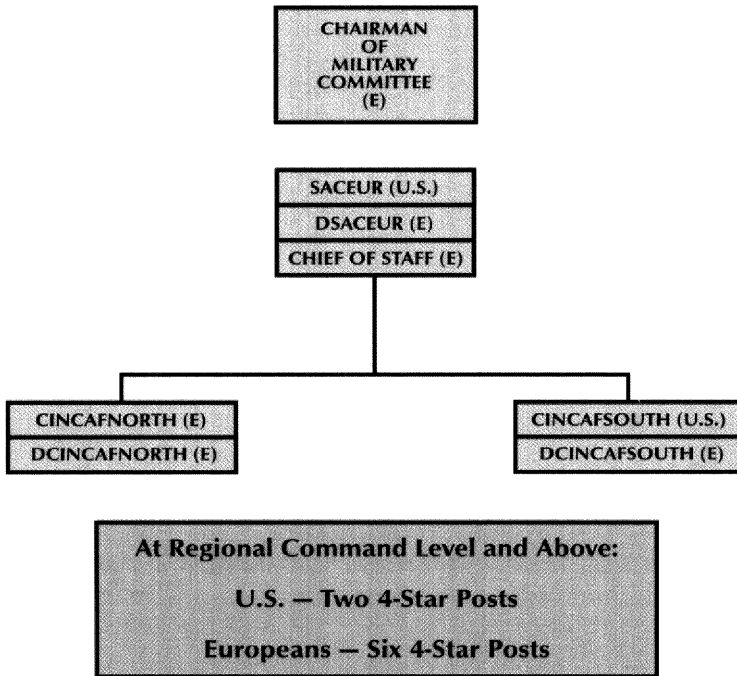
CHAIRMAN OF MILITARY COMMITTEE (E)

SACEUR (U.S.)
DSACEUR (E)
CHIEF OF STAFF (E)

CINCAFNORTH (E)
DCINCAFNORTH (E)

CINCAFSOUTH (U.S.)
DCINCAFSOUTH (E)

At Regional Command Level and Above:
U.S. — Two 4-Star Posts
Europeans — Six 4-Star Posts